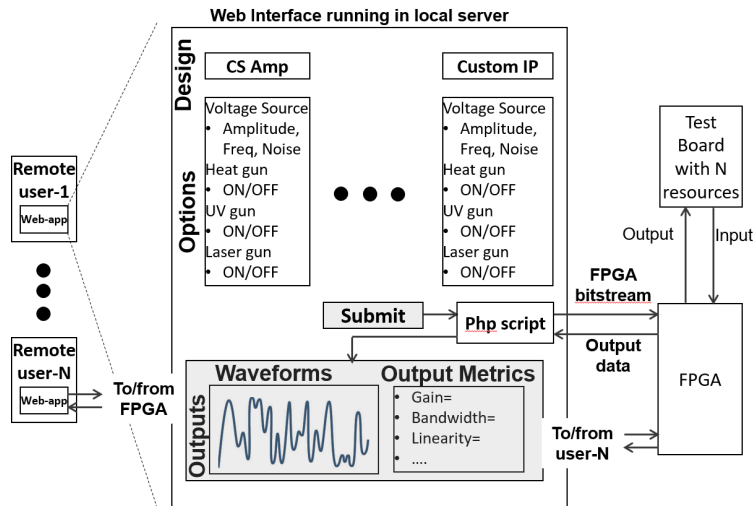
Web Interface running in local server

Design

CS Amp

Custom IP

Options

Voltage Source
• Amplitude, Freq, Noise
Heat gun
• ON/OFF
UV gun
• ON/OFF
Laser gun
• ON/OFF

Voltage Source
• Amplitude, Freq, Noise
Heat gun
• ON/OFF
UV gun
• ON/OFF
Laser gun
• ON/OFF

Remote user-1
Web-app

Remote user-N
Web-app

To/from FPGA

Test Board with N resources

Output

Input

FPGA bitstream

Submit

Php script

Output data

FPGA

Outputs

Waveforms

Output Metrics
• Gain=
• Bandwidth=
• Linearity=
• ....

To/from user-N